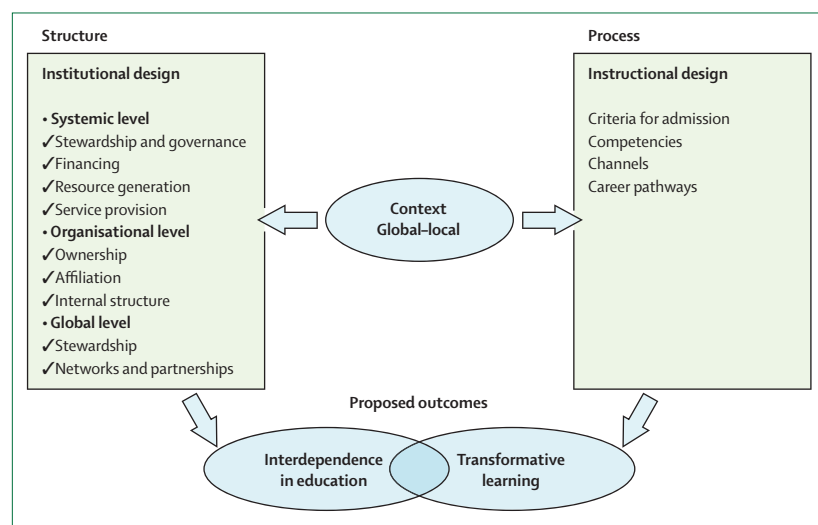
Structure

Institutional design

• Systemic level
✓Stewardship and governance
✓Financing
✓Resource generation
✓Service provision
• Organisational level
✓Ownership
✓Affiliation
✓Internal structure
• Global level
✓Stewardship
✓Networks and partnerships

Context
Global–local

Process

Instructional design

Criteria for admission
Competencies
Channels
Career pathways

Proposed outcomes

Interdependence in education

Transformative learning